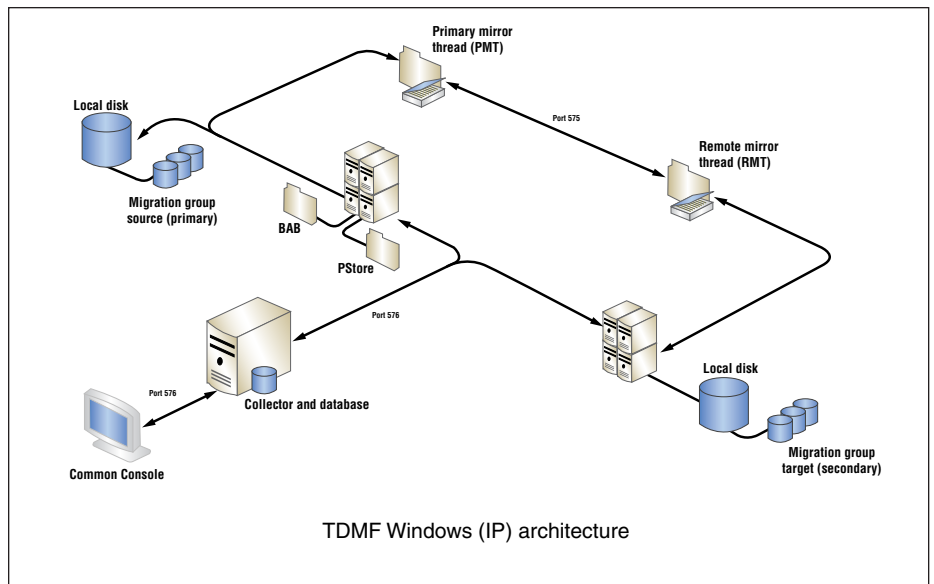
Primary mirror thread (PMT)

Local disk

Port 575

Remote mirror thread (RMT)

Migration group source (primary)

BAB

PStore

Port 576

Port 576

Collector and database

Local disk

Migration group target (secondary)

Common Console

TDMF Windows (IP) architecture